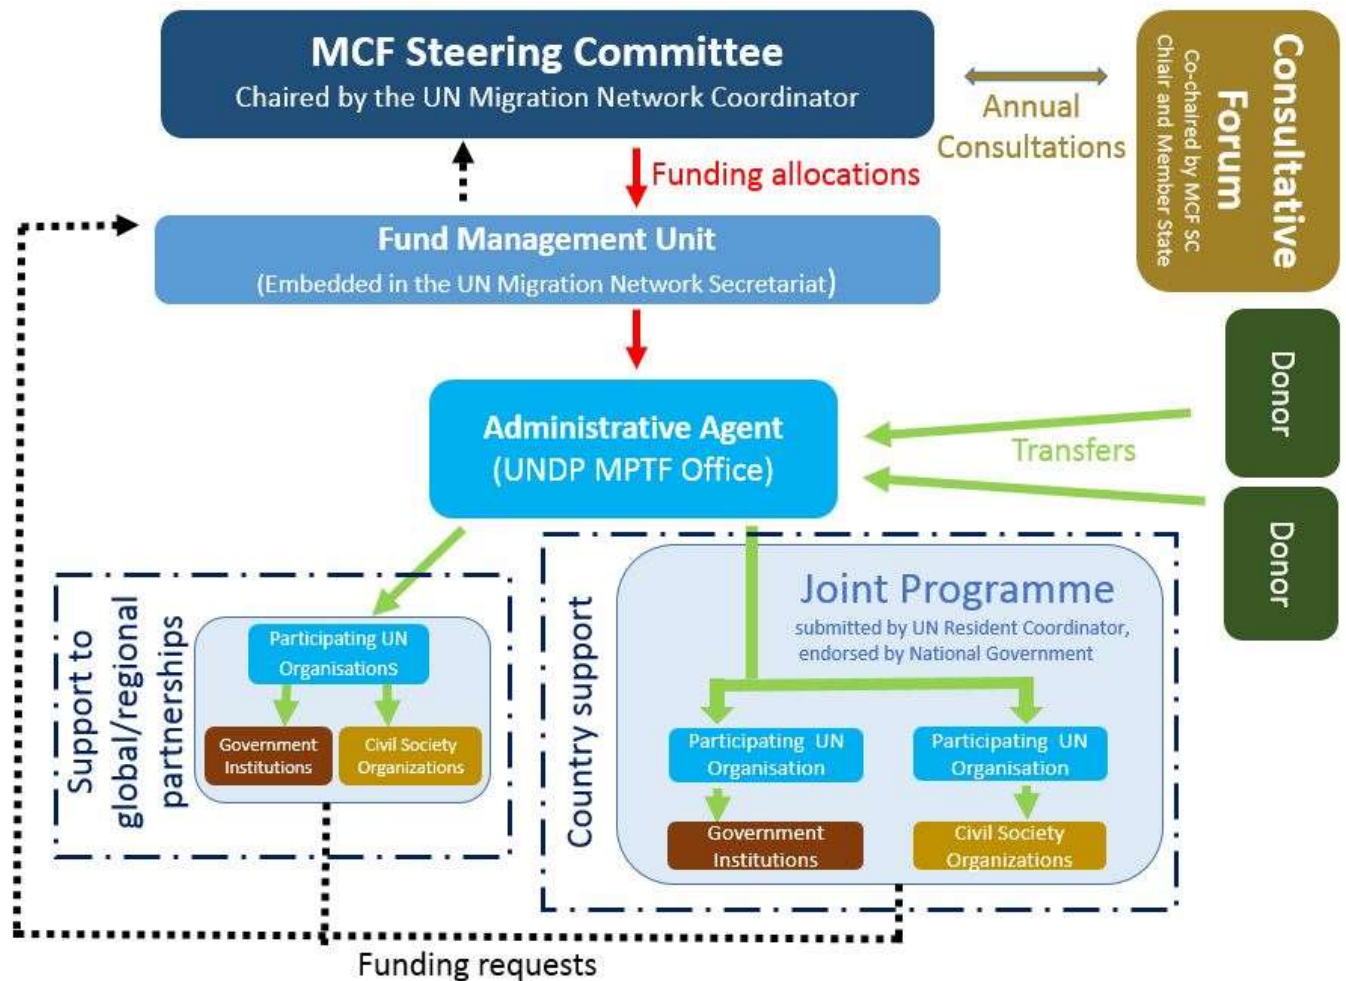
MCF Steering Committee
Chaired by the UN Migration Network Coordinator

Annual Consultations

Consultative Forum
Co-chaired by MCF SC Chair and Member State

Funding allocations

Fund Management Unit
(Embedded in the UN Migration Network Secretariat)

Administrative Agent
(UNDP MPTF Office)

Transfers

Donor

Donor

Support to global/regional partnerships

Participating UN Organisations

Government Institutions

Civil Society Organizations

Country support

Joint Programme
submitted by UN Resident Coordinator, endorsed by National Government

Participating UN Organisation

Participating UN Organisation

Government Institutions

Civil Society Organizations

Funding requests